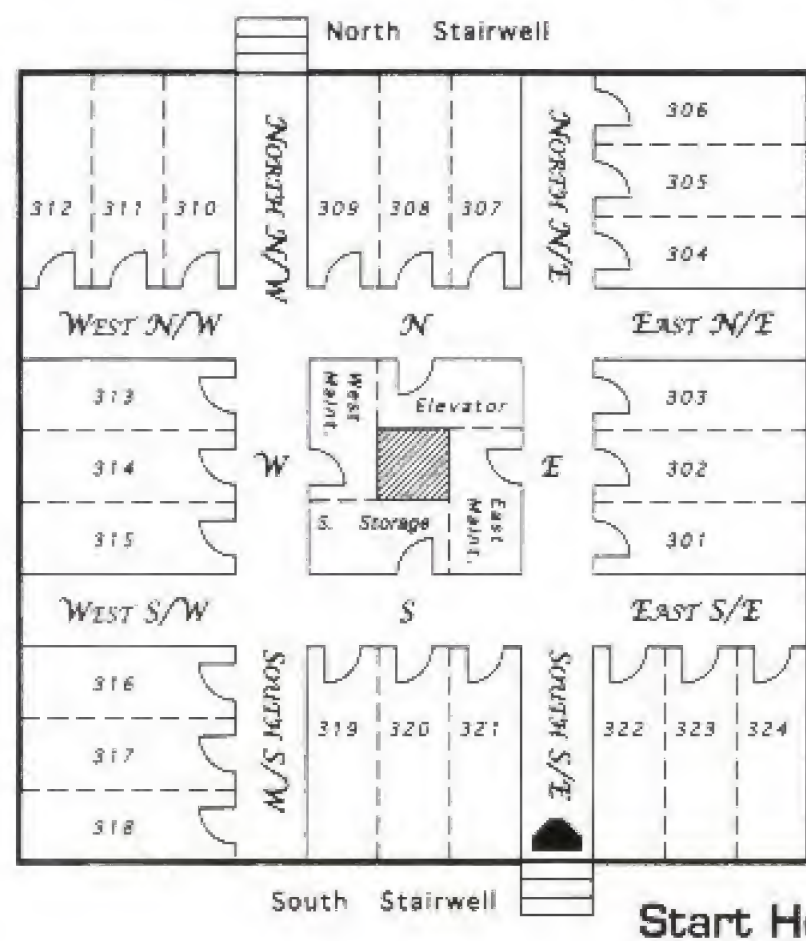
North Stairwell

312 311 310

NORTH W/N

309 308 307

NORTH E/N

306

305

304

WEST N/W

N

EAST N/E

313

314

315

West Maint.

Elevator

W

E

S. Storage

East Maint.

303

302

301

WEST S/W

S

EAST S/E

316

317

318

SOUTH W/S

319 320 321

SOUTH E/S

322 323 324

South Stairwell

Start H